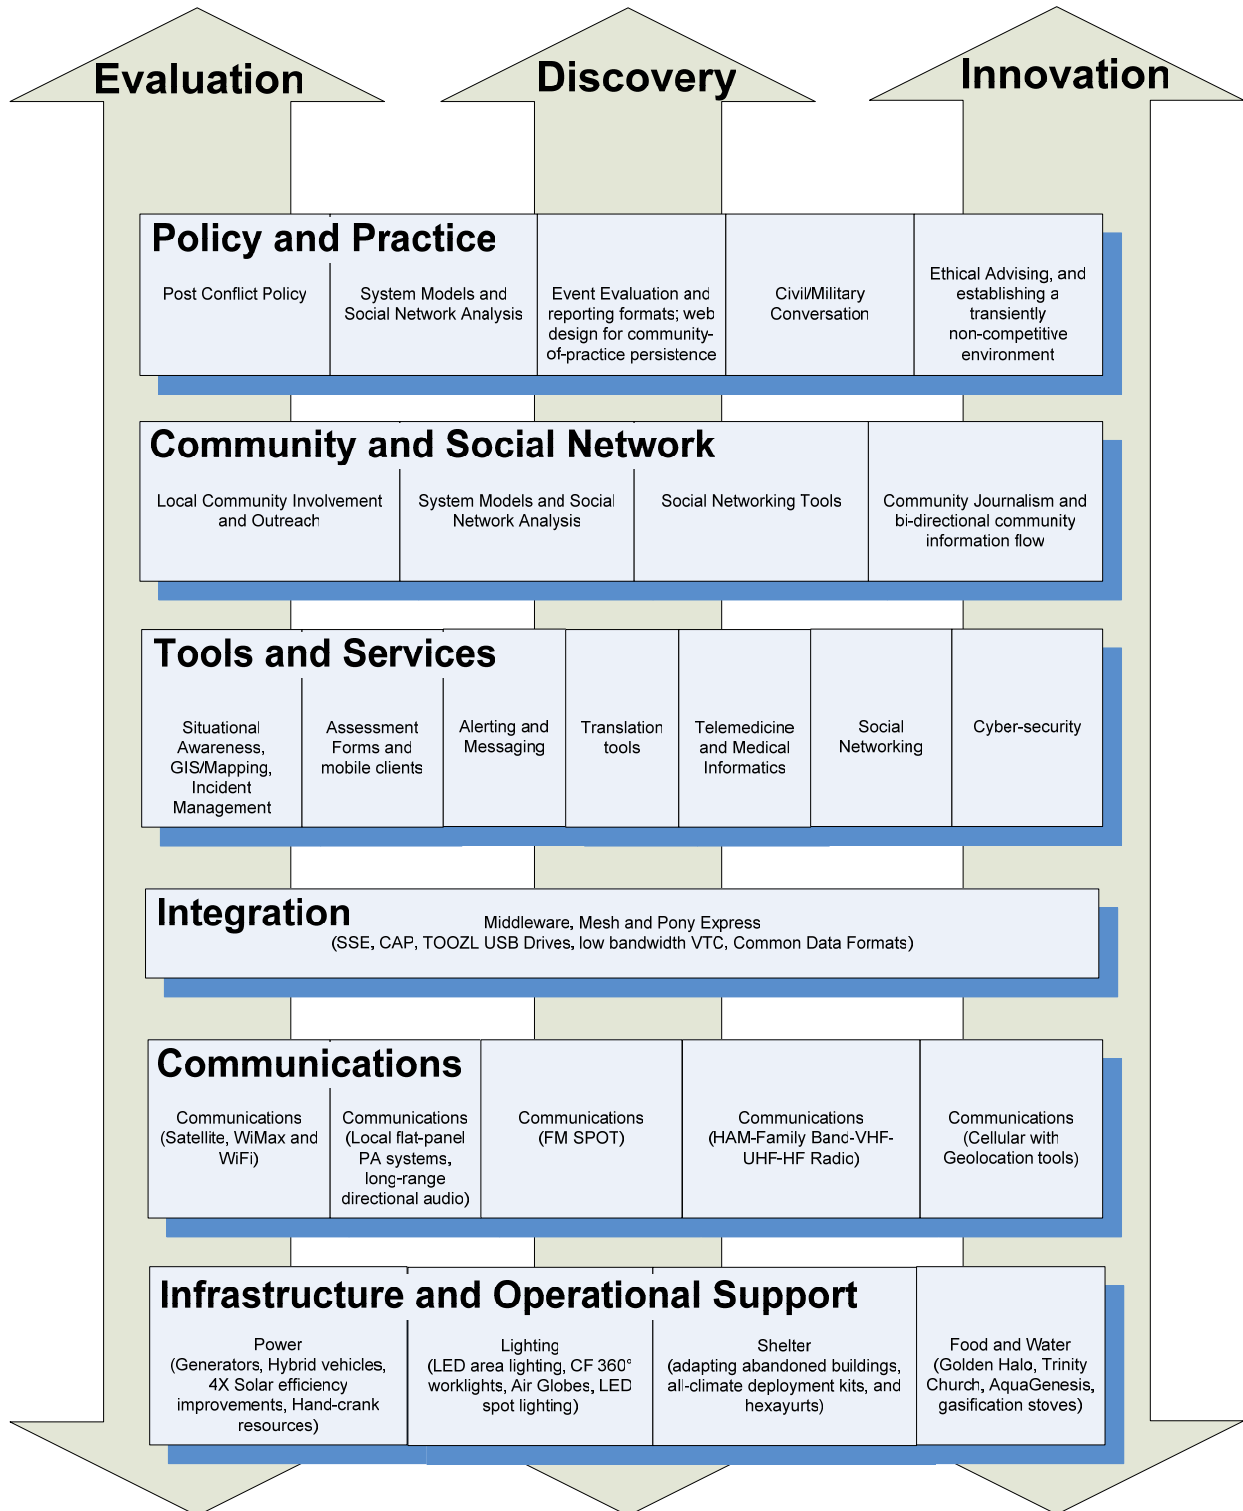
Evaluation

Discovery

Innovation

Policy and Practice

Post Conflict Policy

System Models and Social Network Analysis

Event Evaluation and reporting formats; web design for community-of-practice persistence

Civil/Military Conversation

Ethical Advising, and establishing a transiently non-competitive environment

Community and Social Network

Local Community Involvement and Outreach

System Models and Social Network Analysis

Social Networking Tools

Community Journalism and bi-directional community information flow

Tools and Services

Situational Awareness, GIS/Mapping, Incident Management

Assessment Forms and mobile clients

Alerting and Messaging

Translation tools

Telemedicine and Medical Informatics

Social Networking

Cyber-security

Integration

Middleware, Mesh and Pony Express (SSE, CAP, TOOZL USB Drives, low bandwidth VTC, Common Data Formats)

Communications

Communications (Satellite, WiMax and WiFi)

Communications (Local flat-panel PA systems, long-range directional audio)

Communications (FM SPOT)

Communications (HAM-Family Band-VHF-UHF-HF Radio)

Communications (Cellular with Geolocation tools)

Infrastructure and Operational Support

Power (Generators, Hybrid vehicles, 4X Solar efficiency improvements, Hand-crank resources)

Lighting (LED area lighting, CF 360° worklights, Air Globes, LED spot lighting)

Shelter (adapting abandoned buildings, all-climate deployment kits, and hexayurts)

Food and Water (Golden Halo, Trinity Church, AquaGenesis, gasification stoves)